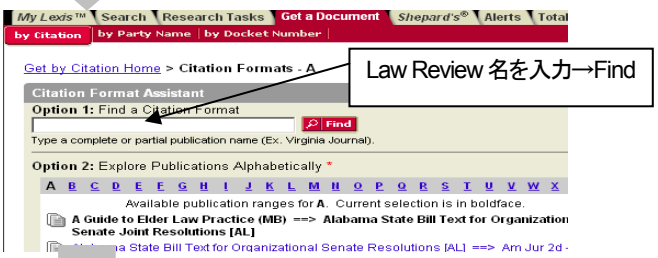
My Lexis™ Search Research Tasks Get a Document Shepard's® Alerts Total

by Citation | by Party Name | by Docket Number

Get by Citation Home > Citation Formats - A

Law Review 名を入力→Find

Citation Format Assistant

Option 1: Find a Citation Format

Find

Type a complete or partial publication name (Ex. Virginia Journal).

Option 2: Explore Publications Alphabetically *

A B C D E F G H I J K L M N O P Q R S T U V W X

Available publication ranges for A. Current selection is in boldface.

A Guide to Elder Law Practice (MB) ==> Alabama State Bill Text for Organization Senate Joint Resolutions [AL]

Alabama State Bill Text for Organizational Senate Resolutions [AL] ==> Am Jur 2d -